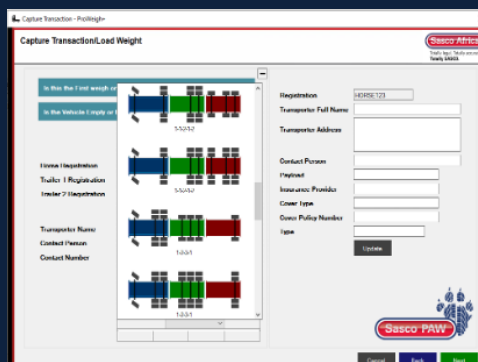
Capture Transaction - ProWeigh+

Capture Transaction/Load Weight

Sasco Africa
Totally loyal. Totally accurate.
Totally SASCO.

Is this the First weigh o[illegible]

Is the Vehicle Empty or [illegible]

Horse Registration
Trailer 1 Registration
Trailer 2 Registration

Transporter Name
Contact Person
Contact Number

1-1-2-2-2

1-1-2-2-2

1-2-2-1

1-2-2-1

Registration HORSE123
Transporter Full Name
Transporter Address

Contact Person
Payload
Insurance Provider
Cover Type
Cover Policy Number
Type

Update

Sasco PAW

Cancel Back Next